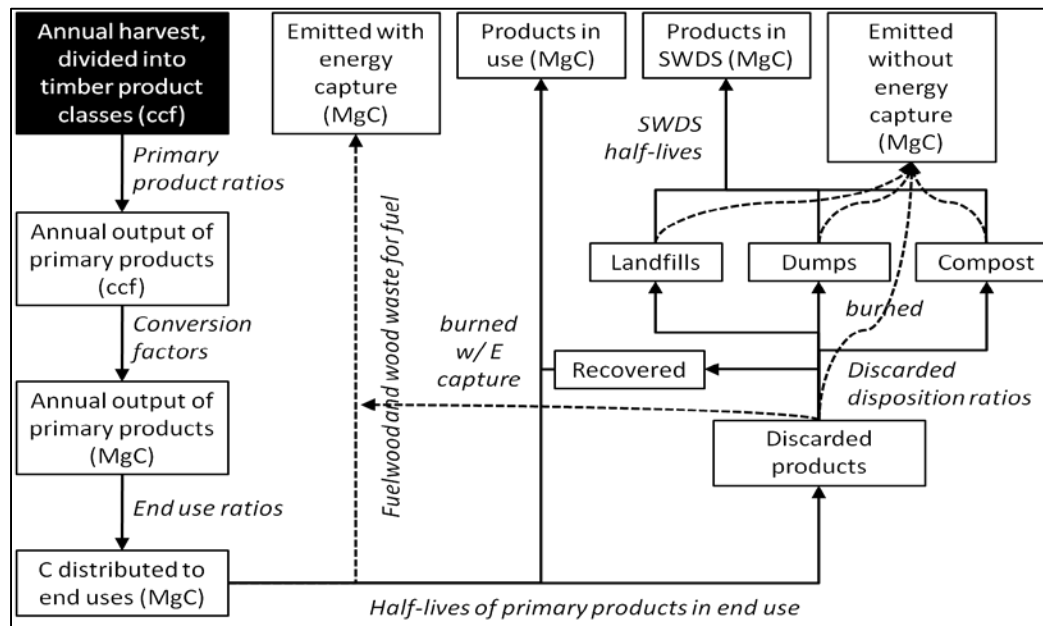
Annual harvest, divided into timber product classes (ccf)

Primary product ratios

Annual output of primary products (ccf)

Conversion factors

Annual output of primary products (MgC)

End use ratios

C distributed to end uses (MgC)

Emitted with energy capture (MgC)

Fuelwood and wood waste for fuel

Products in use (MgC)

burned w/ E capture

Products in SWDS (MgC)

SWDS half-lives

Emitted without energy capture (MgC)

Landfills

Dumps

Compost

burned

Recovered

Discarded disposition ratios

Discarded products

Half-lives of primary products in end use